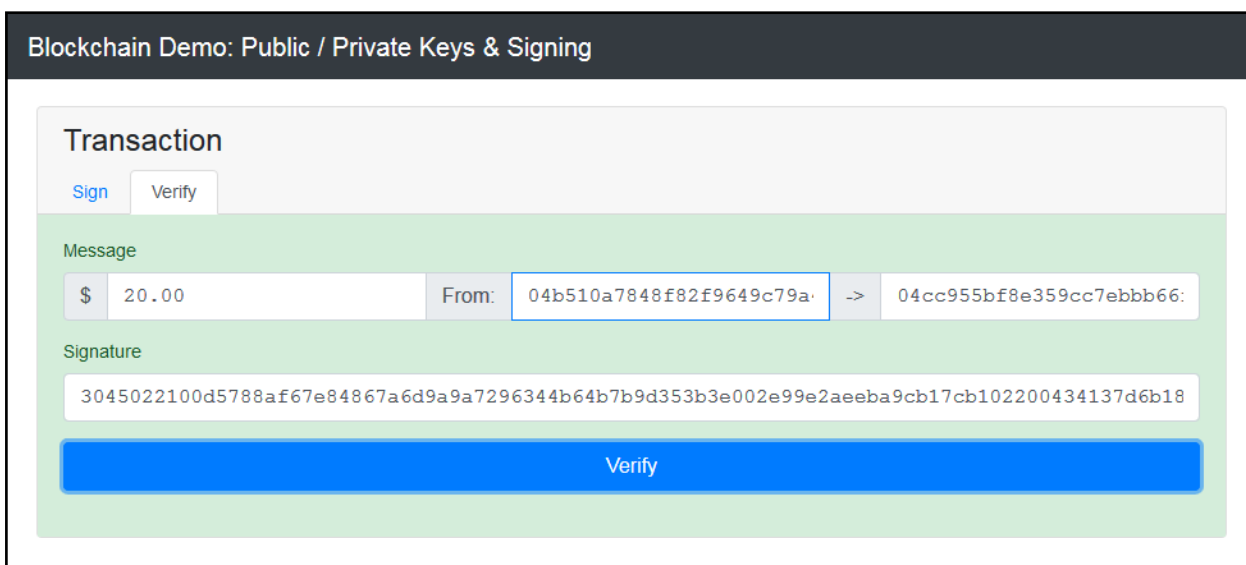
Blockchain Demo: Public / Private Keys & Signing

Transaction

Sign Verify

Message

$ 20.00 From: 04b510a7848f82f9649c79a -> 04cc955bf8e359cc7ebbb66

Signature

3045022100d5788af67e84867a6d9a9a7296344b64b7b9d353b3e002e99e2aeeba9cb17cb102200434137d6b18

Verify